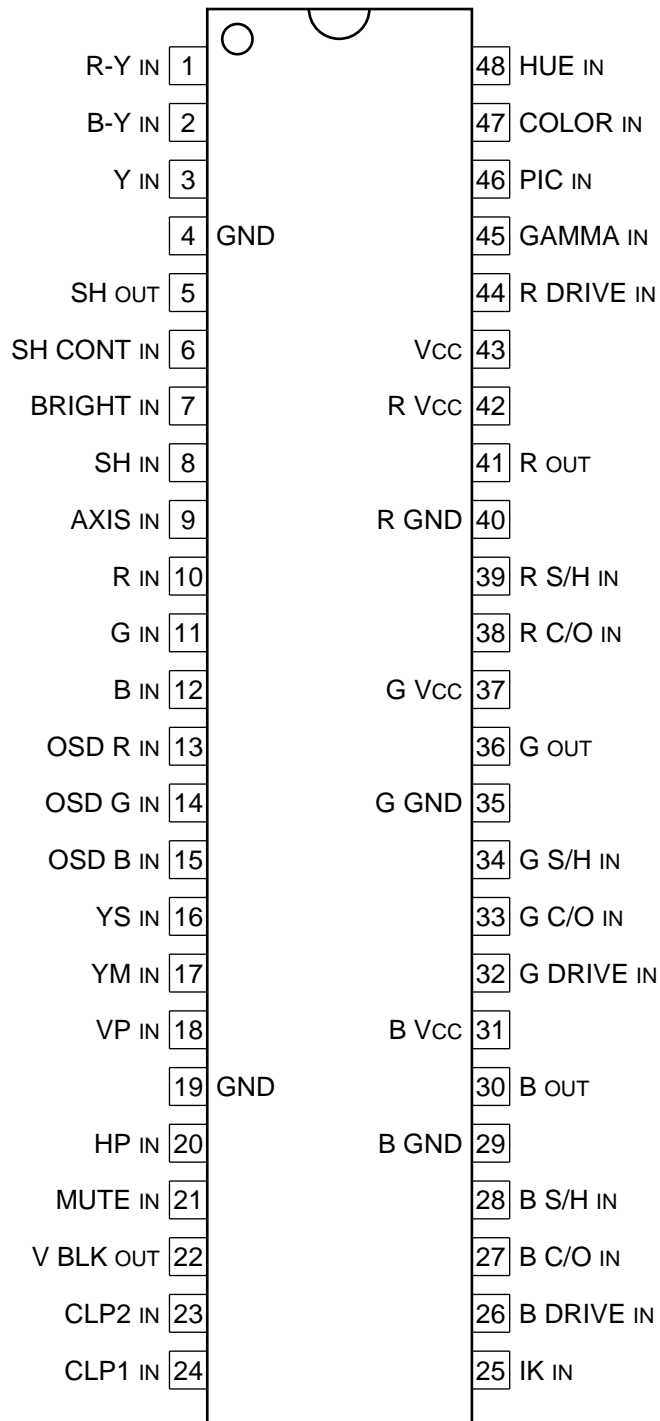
R-Y IN 1
B-Y IN 2
Y IN 3
4 GND
SH OUT 5
SH CONT IN 6
BRIGHT IN 7
SH IN 8
AXIS IN 9
R IN 10
G IN 11
B IN 12
OSD R IN 13
OSD G IN 14
OSD B IN 15
YS IN 16
YM IN 17
VP IN 18
19 GND
HP IN 20
MUTE IN 21
V BLK OUT 22
CLP2 IN 23
CLP1 IN 24

48 HUE IN
47 COLOR IN
46 PIC IN
45 GAMMA IN
44 R DRIVE IN
Vcc 43
R Vcc 42
41 R OUT
R GND 40
39 R S/H IN
38 R C/O IN
G Vcc 37
36 G OUT
G GND 35
34 G S/H IN
33 G C/O IN
32 G DRIVE IN
B Vcc 31
30 B OUT
B GND 29
28 B S/H IN
27 B C/O IN
26 B DRIVE IN
25 IK IN